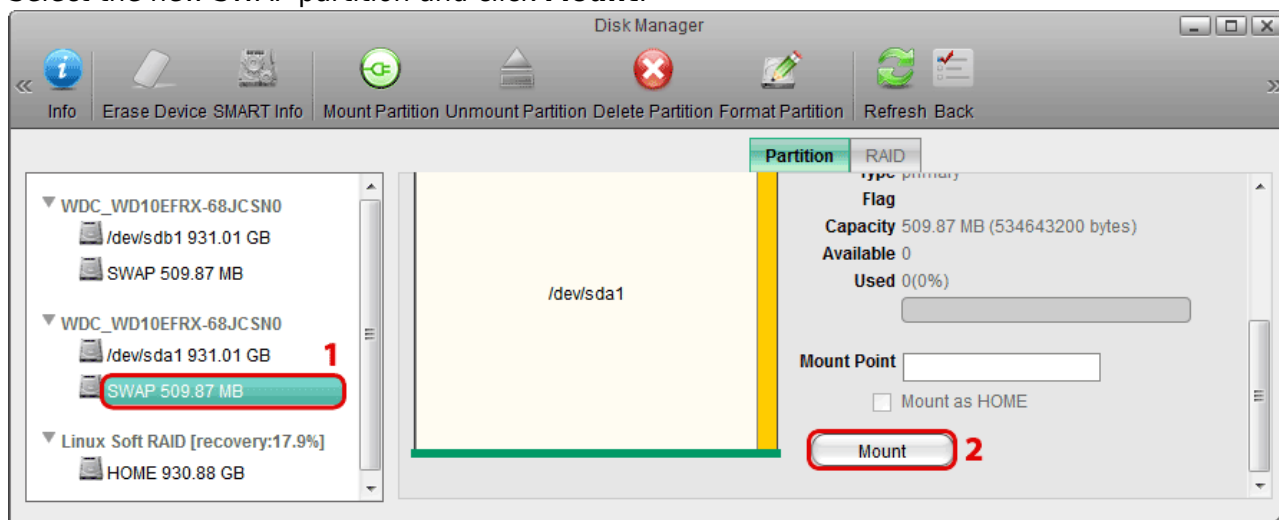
Select the new SWAP partition and click Mount.

Disk Manager

Info Erase Device SMART Info Mount Partition Unmount Partition Delete Partition Format Partition Refresh Back

Partition RAID

WDC_WD10EFRX-68JCSN0
/dev/sdb1 931.01 GB
SWAP 509.87 MB
WDC_WD10EFRX-68JCSN0
/dev/sda1 931.01 GB
SWAP 509.87 MB
Linux Soft RAID [recovery:17.9%]
HOME 930.88 GB

1

/dev/sda1

Type primary
Flag
Capacity 509.87 MB (534643200 bytes)
Available 0
Used 0(0%)

Mount Point
Mount as HOME
Mount

2